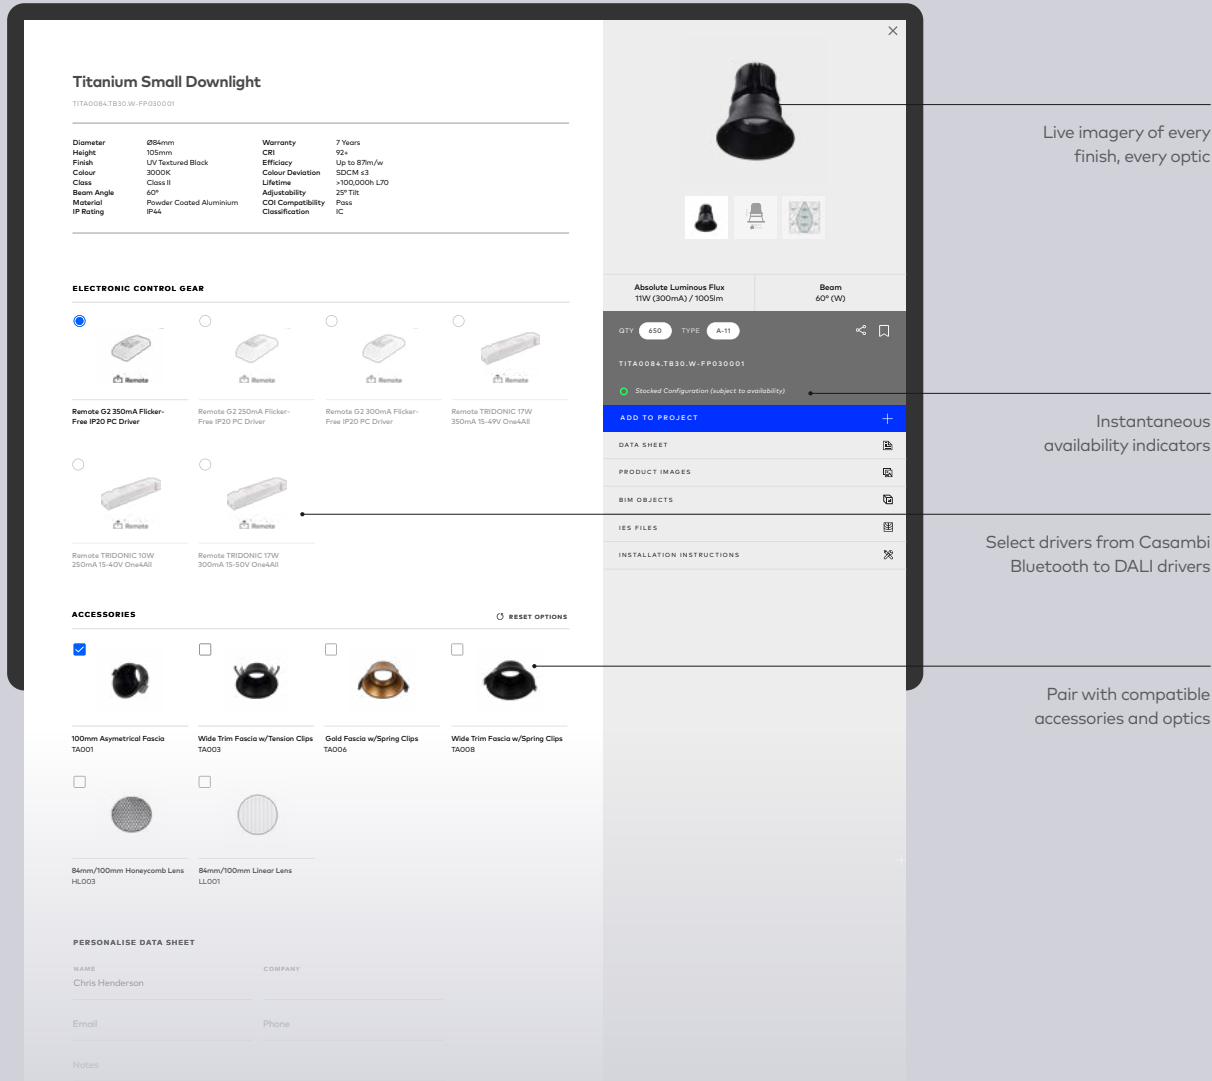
Titanium Small Downlight

TITA0084.TB30.W-FP030001

| | | | |
|---|---|---|---|
| Diameter | Ø84mm | Warranty | 7 Years |
| Height | 105mm | CRI | 92+ |
| Finish | UV Textured Black | Efficacy | Up to 87lm/w |
| Colour | 3000K | Colour Deviation | SDCM ≤3 |
| Class | Class II | Lifetime | >100,000h L70 |
| Beam Angle | 60° | Adjustability | 25° Tilt |
| Material | Powder Coated Aluminium | COI Compatibility | Pass |
| IP Rating | IP44 | Classification | IC |

ELECTRONIC CONTROL GEAR

Remote
Remote G2 350mA Flicker-Free IP20 PC Driver

Remote
Remote G2 250mA Flicker-Free IP20 PC Driver

Remote
Remote G2 300mA Flicker-Free IP20 PC Driver

Remote
Remote TRIDONIC 17W 350mA 15-49V One4All

Remote
Remote TRIDONIC 10W 250mA 15-40V One4All

Remote
Remote TRIDONIC 17W 300mA 15-50V One4All

ACCESSORIES

RESET OPTIONS

100mm Asymetrical Fascia
TA001

Wide Trim Fascia w/Tension Clips
TA003

Gold Fascia w/Spring Clips
TA006

Wide Trim Fascia w/Spring Clips
TA008

84mm/100mm Honeycomb Lens
HL003

84mm/100mm Linear Lens
LL001

PERSONALISE DATA SHEET

NAME
Chris Henderson

COMPANY

Email

Phone

Notes

×

Absolute Luminous Flux
11W (300mA) / 1005lm

Beam
60° (W)

QTY 650 TYPE A-11

TITA0084.TB30.W-FP030001

Stocked Configuration (subject to availability)

ADD TO PROJECT +

DATA SHEET

PRODUCT IMAGES

BIM OBJECTS

IES FILES

INSTALLATION INSTRUCTIONS

Live imagery of every finish, every optic

Instantaneous availability indicators

Select drivers from Casambi Bluetooth to DALI drivers

Pair with compatible accessories and optics